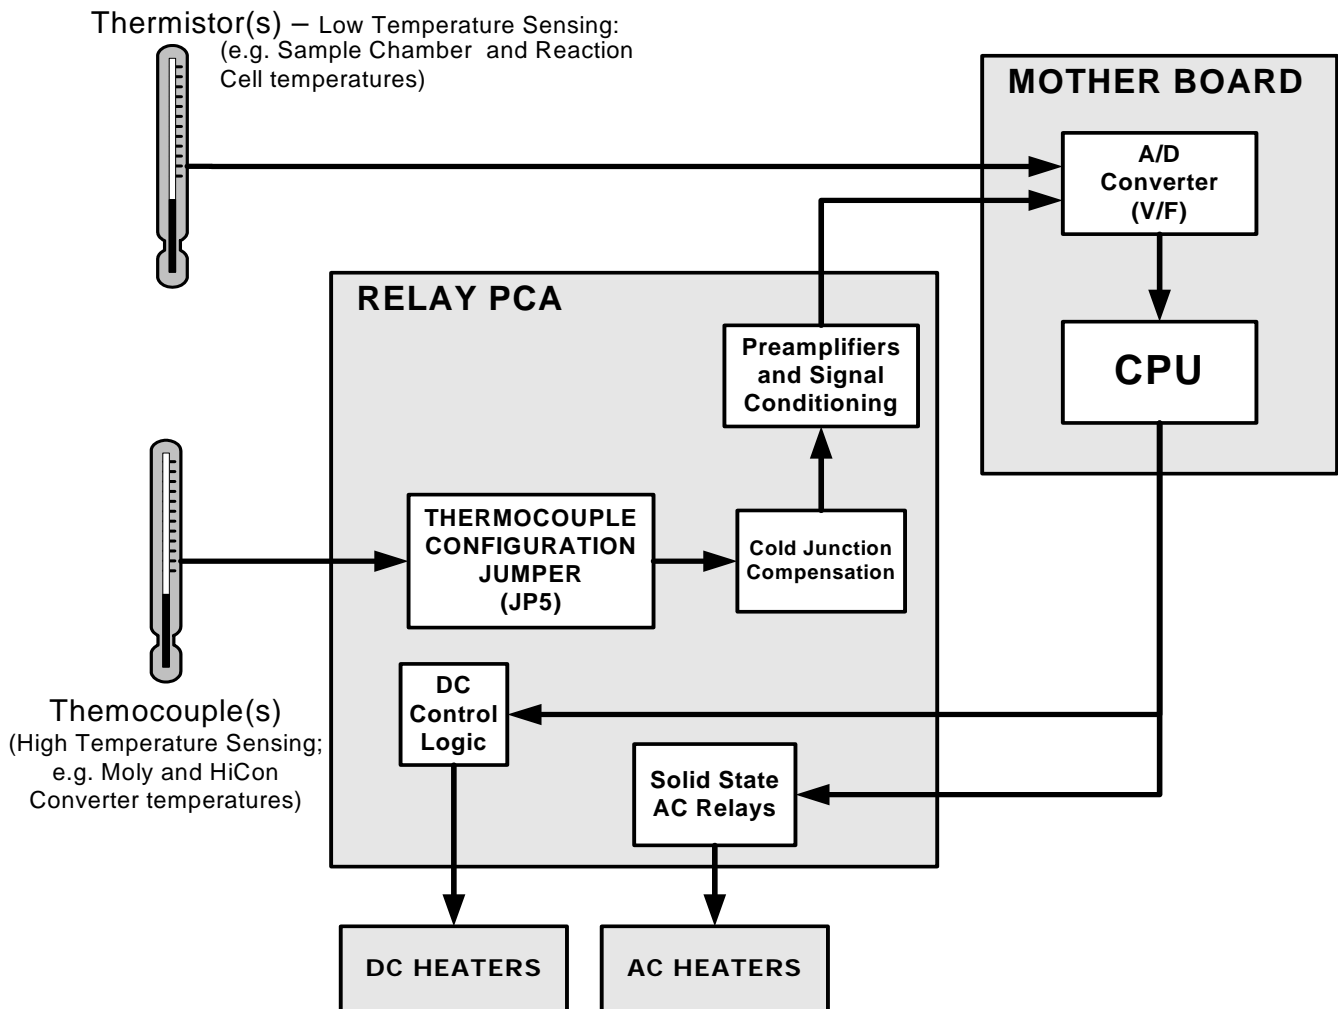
Thermistor(s) – Low Temperature Sensing: (e.g. Sample Chamber and Reaction Cell temperatures)

MOTHER BOARD

A/D Converter (V/F)

CPU

RELAY PCA

Preamplifiers and Signal Conditioning

THERMOCOUPLE CONFIGURATION JUMPER (JP5)

Cold Junction Compensation

Themocouple(s) (High Temperature Sensing; e.g. Moly and HiCon Converter temperatures)

DC Control Logic

Solid State AC Relays

DC HEATERS

AC HEATERS